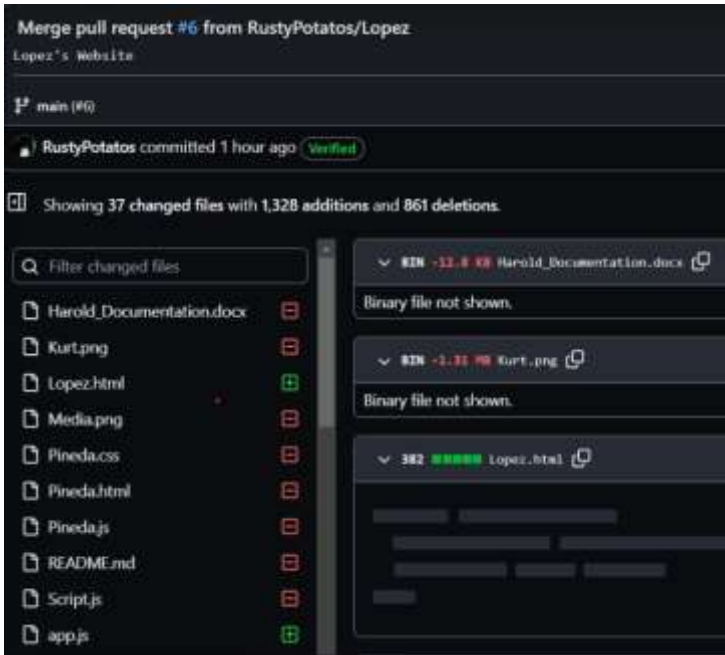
Merge pull request #6 from RustyPotatos/Lopez

Lopez's Website

main (#6)

RustyPotatos committed 1 hour ago Verified

Showing 37 changed files with 1,328 additions and 861 deletions.

Filter changed files

Harold_Documentation.docx

Kurt.png

Lopez.html

Media.png

Pineda.css

Pineda.html

Pineda.js

README.md

Script.js

app.js

BIN -12.8 KB Harold_Documentation.docx

Binary file not shown.

BIN -1.31 MB Kurt.png

Binary file not shown.

382 Lopez.html